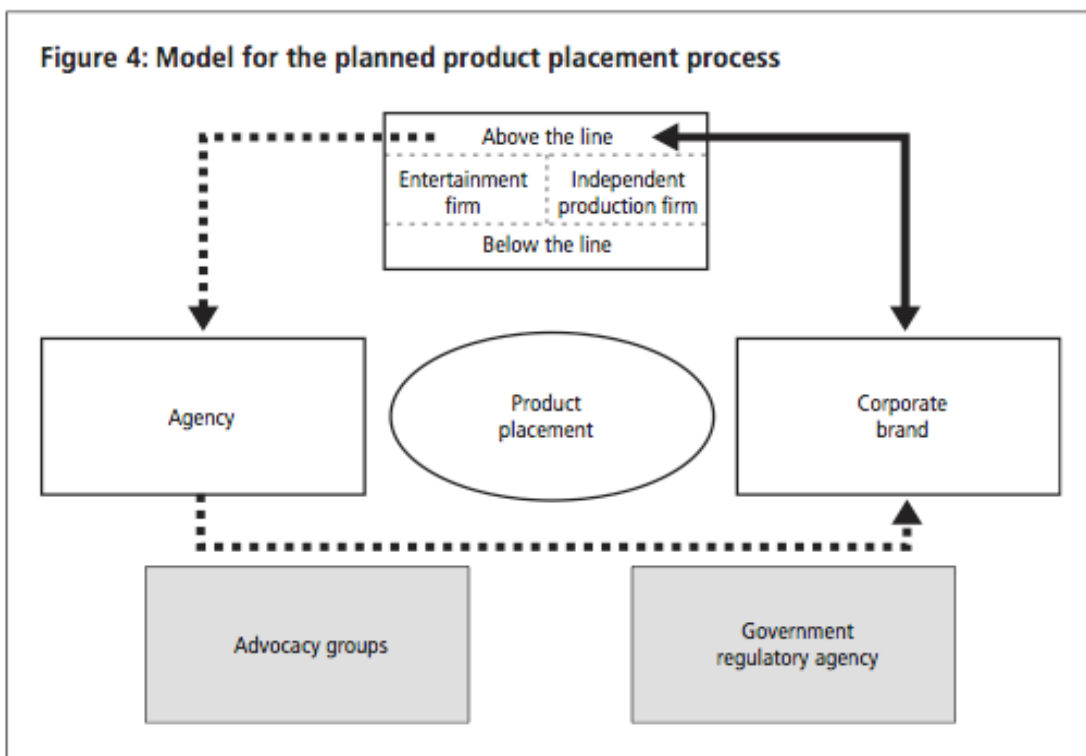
Figure 4: Model for the planned product placement process

Above the line

Entertainment firm

Independent production firm

Below the line

Agency

Product placement

Corporate brand

Advocacy groups

Government regulatory agency